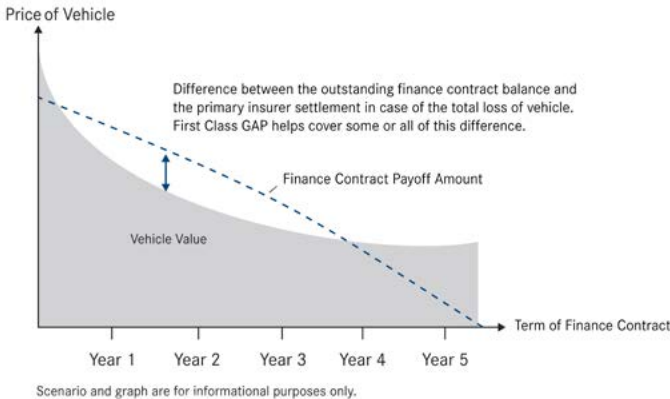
Price of Vehicle

Difference between the outstanding finance contract balance and the primary insurer settlement in case of the total loss of vehicle. First Class GAP helps cover some or all of this difference.

Finance Contract Payoff Amount

Vehicle Value

Term of Finance Contract

Year 1
Year 2
Year 3
Year 4
Year 5

Scenario and graph are for informational purposes only.